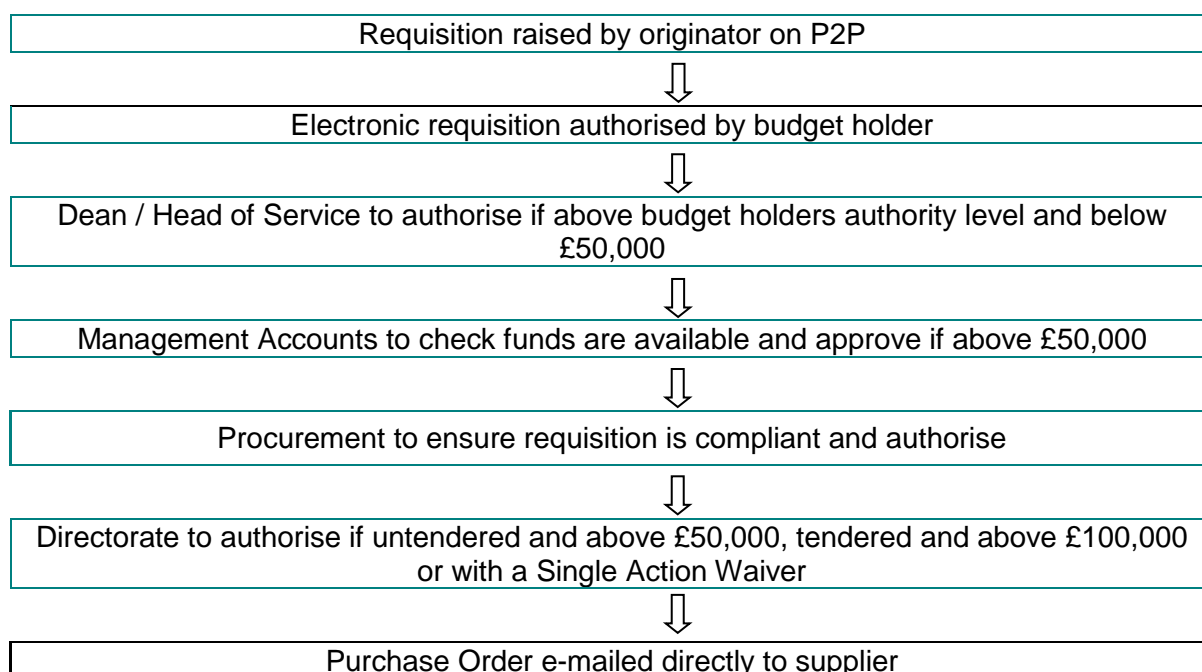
Requisition raised by originator on P2P

Electronic requisition authorised by budget holder

Dean / Head of Service to authorise if above budget holders authority level and below £50,000

Management Accounts to check funds are available and approve if above £50,000

Procurement to ensure requisition is compliant and authorise

Directorate to authorise if untendered and above £50,000, tendered and above £100,000 or with a Single Action Waiver

Purchase Order e-mailed directly to supplier